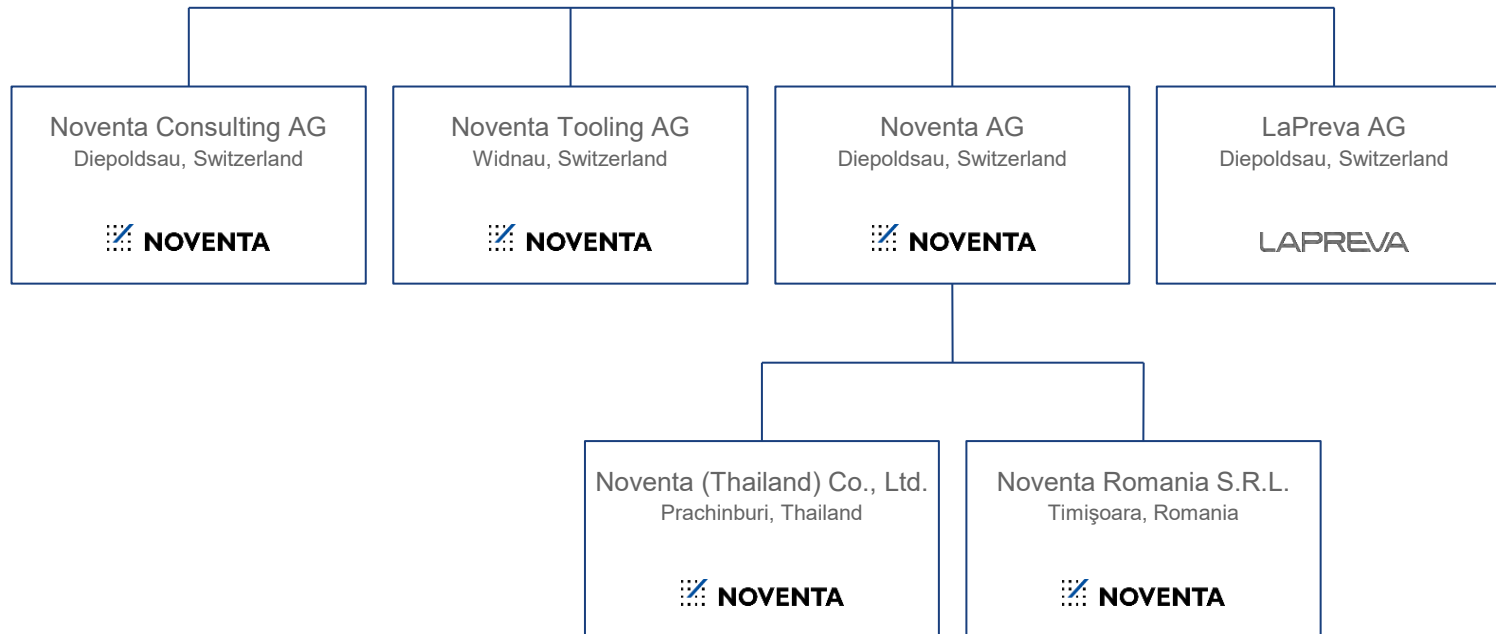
Noventa Consulting AG
Diepoldsau, Switzerland
NOVENTA

Noventa Tooling AG
Widnau, Switzerland
NOVENTA

Noventa AG
Diepoldsau, Switzerland
NOVENTA

LaPreva AG
Diepoldsau, Switzerland
LAPREVA

Noventa (Thailand) Co., Ltd.
Prachinburi, Thailand
NOVENTA

Noventa Romania S.R.L.
Timişoara, Romania
NOVENTA